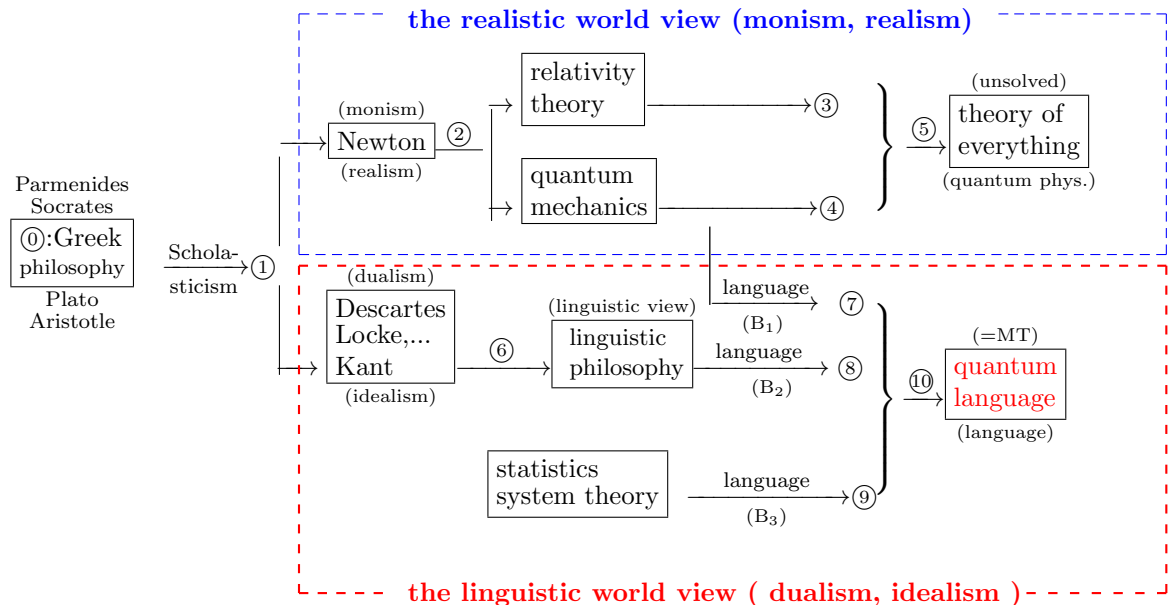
the realistic world view (monism, realism)

Parmenides
Socrates
⓪:Greek philosophy
Plato
Aristotle

Scholasticism ①

(monism)
Newton
(realism)
②

relativity theory ③

quantum mechanics ④

⑤

(unsolved)
theory of everything
(quantum phys.)

(dualism)
Descartes
Locke,...
Kant
(idealism)

⑥

(linguistic view)
linguistic philosophy

language
($B_1$)
⑦

language
($B_2$)
⑧

statistics
system theory

language
($B_3$)
⑨

⑩

(=MT)
quantum language
(language)

the linguistic world view ( dualism, idealism )